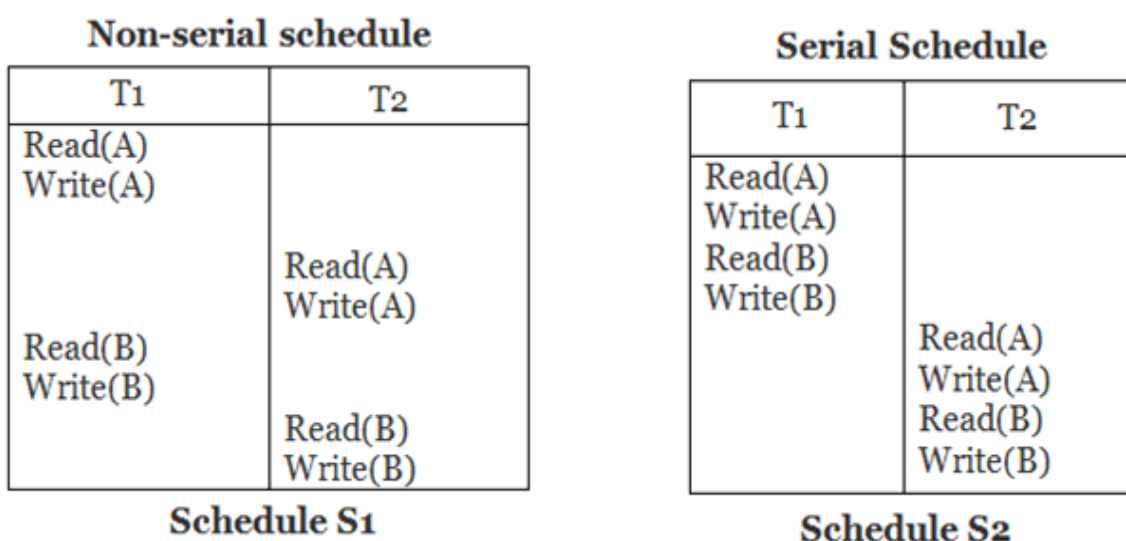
Non-serial schedule

| T1 | T2 |
|---|---|
| Read(A) Write(A) | |
| | Read(A) Write(A) |
| Read(B) Write(B) | |
| | Read(B) Write(B) |

Schedule S1

Serial Schedule

| T1 | T2 |
|---|---|
| Read(A) Write(A) Read(B) Write(B) | |
| | Read(A) Write(A) Read(B) Write(B) |

Schedule S2